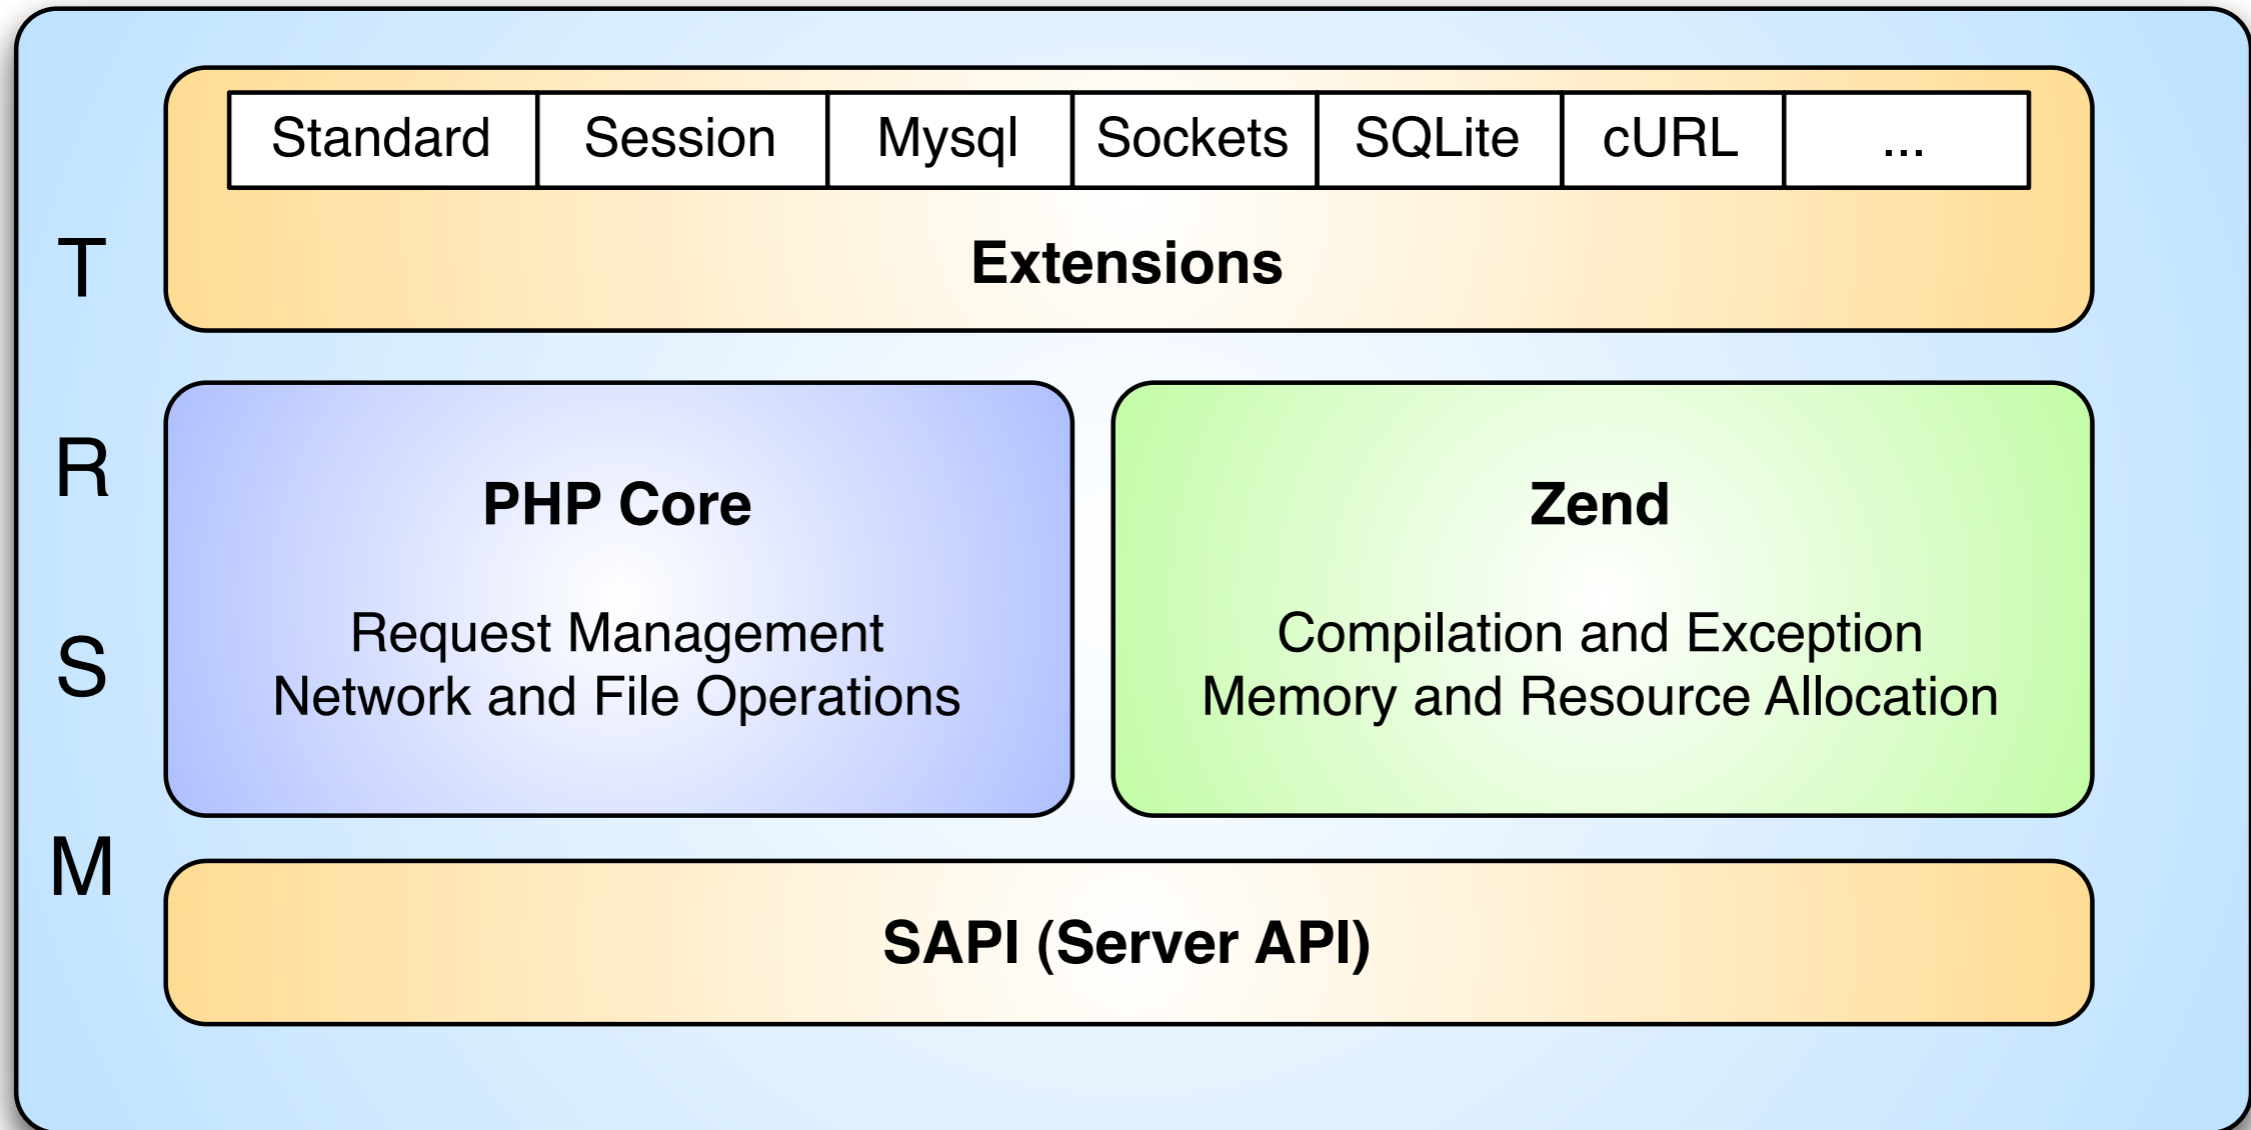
T
R
S
M

| Standard | Session | Mysql | Sockets | SQLite | cURL | ... |
|---|---|---|---|---|---|---|

Extensions

PHP Core

Request Management
Network and File Operations

Zend

Compilation and Exception
Memory and Resource Allocation

SAPI (Server API)